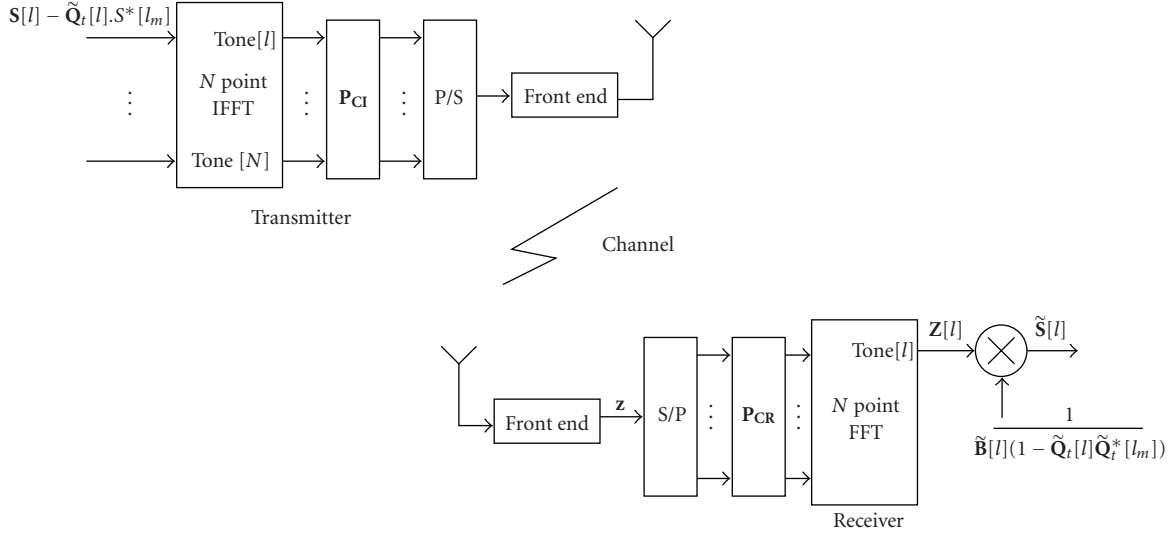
$\mathbf{S}[l] - \widetilde{\mathbf{Q}}_t[l].S^*[l_m]$

Tone$[l]$

$N$ point IFFT

Tone $[N]$

$\mathbf{P_{CI}}$

P/S

Front end

Transmitter

Channel

Front end

$\mathbf{z}$

S/P

$\mathbf{P_{CR}}$

Tone$[l]$

$N$ point FFT

Receiver

$\mathbf{Z}[l]$

$\widetilde{\mathbf{S}}[l]$

$\frac{1}{\widetilde{\mathbf{B}}[l](1 - \widetilde{\mathbf{Q}}_t[l]\widetilde{\mathbf{Q}}_t^*[l_m])}$